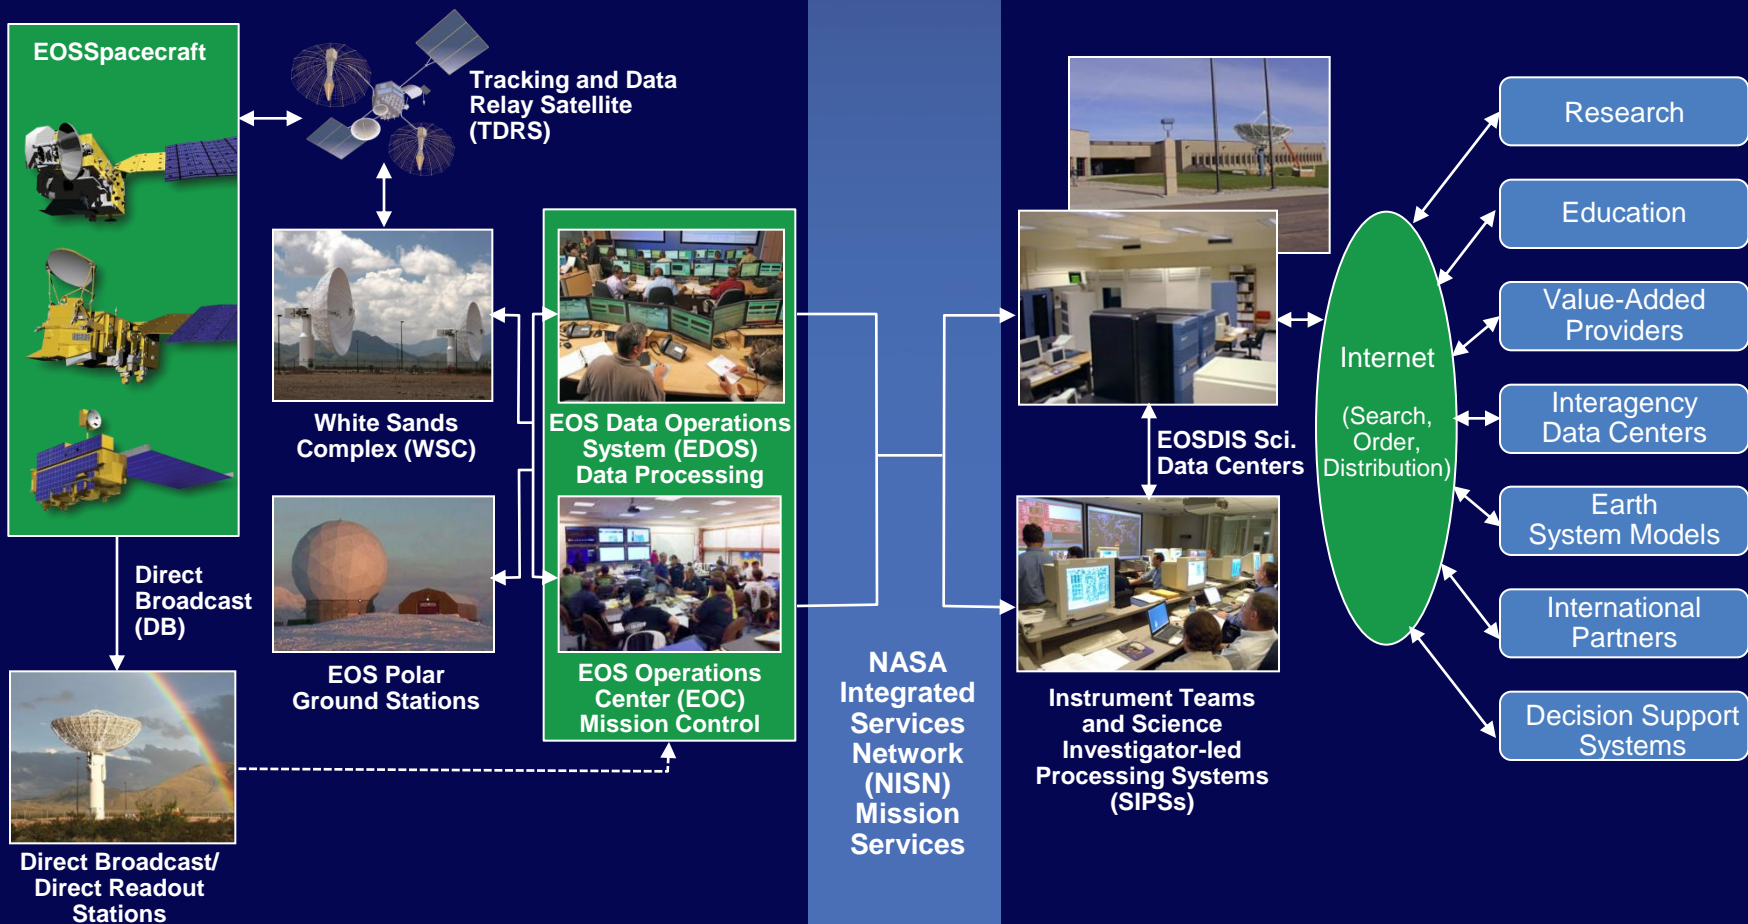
EOSSpacecraft

Tracking and Data Relay Satellite (TDRS)

White Sands Complex (WSC)

EOS Data Operations System (EDOS) Data Processing

Direct Broadcast (DB)

EOS Polar Ground Stations

EOS Operations Center (EOC) Mission Control

Direct Broadcast/ Direct Readout Stations

NASA Integrated Services Network (NISN) Mission Services

EOSDIS Sci. Data Centers

Instrument Teams and Science Investigator-led Processing Systems (SIPSs)

Internet

(Search, Order, Distribution)

Research

Education

Value-Added Providers

Interagency Data Centers

Earth System Models

International Partners

Decision Support Systems